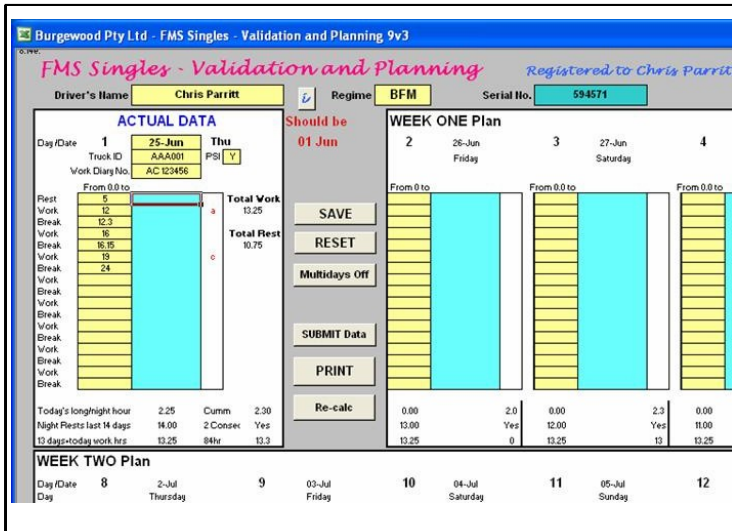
Burgewood Pty Ltd - FMS Singles - Validation and Planning 9v3

FMS Singles - Validation and Planning

Registered to Chris Parritt

Driver's Name Chris Parritt

$i$

Regime BFM

Serial No. 594571

ACTUAL DATA

Should be 01 Jun

Day /Date 1 25-Jun Thu
Truck ID AAA001 PSI Y
Work Diary No. AC 123456

From 0.0 to

| | |
|---|---|
| Rest | 5 |
| Work | 12 |
| Break | 12.3 |
| Work | 16 |
| Break | 16.15 |
| Work | 19 |
| Break | 24 |
| Work | |
| Break | |
| Work | |
| Break | |
| Work | |
| Break | |
| Work | |
| Break | |
| Work | |
| Break | |

a

c

Total Work 13.25

Total Rest 10.75

SAVE

RESET

Multidays Off

SUBMIT Data

PRINT

Re-calc

Today's long/night hour 2.25 Cumm 2.30
Night Rests last 14 days 14.00 2 Consec Yes
13 days+today work hrs 13.25 84hr 13.3

WEEK ONE Plan

2 26-Jun Friday

3 27-Jun Saturday

4

From 0.0 to

From 0.0 to

From 0.0 to

0.00 2.0
13.00 Yes
13.25 0

0.00 2.3
12.00 Yes
13.25 13

0.00
11.00
13.25

WEEK TWO Plan

Day /Date 8 2-Jul Day Thursday

9 03-Jul Friday

10 04-Jul Saturday

11 05-Jul Sunday

12